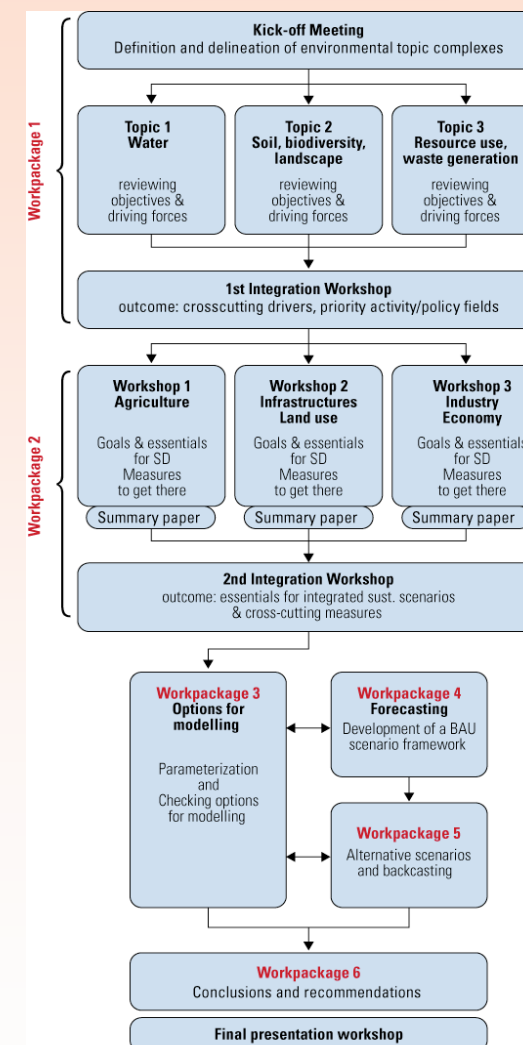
Workpackage 1

Kick-off Meeting
Definition and delineation of environmental topic complexes

Topic 1
Water
reviewing objectives & driving forces

Topic 2
Soil, biodiversity, landscape
reviewing objectives & driving forces

Topic 3
Resource use, waste generation
reviewing objectives & driving forces

1st Integration Workshop
outcome: crosscutting drivers, priority activity/policy fields

Workpackage 2

Workshop 1
Agriculture
Goals & essentials for SD
Measures to get there
Summary paper

Workshop 2
Infrastructures
Land use
Goals & essentials for SD
Measures to get there
Summary paper

Workshop 3
Industry
Economy
Goals & essentials for SD
Measures to get there
Summary paper

2nd Integration Workshop
outcome: essentials for integrated sust. scenarios & cross-cutting measures

Workpackage 3
Options for modelling
Parameterization and Checking options for modelling

Workpackage 4
Forecasting
Development of a BAU scenario framework

Workpackage 5
Alternative scenarios and backcasting

Workpackage 6
Conclusions and recommendations

Final presentation workshop